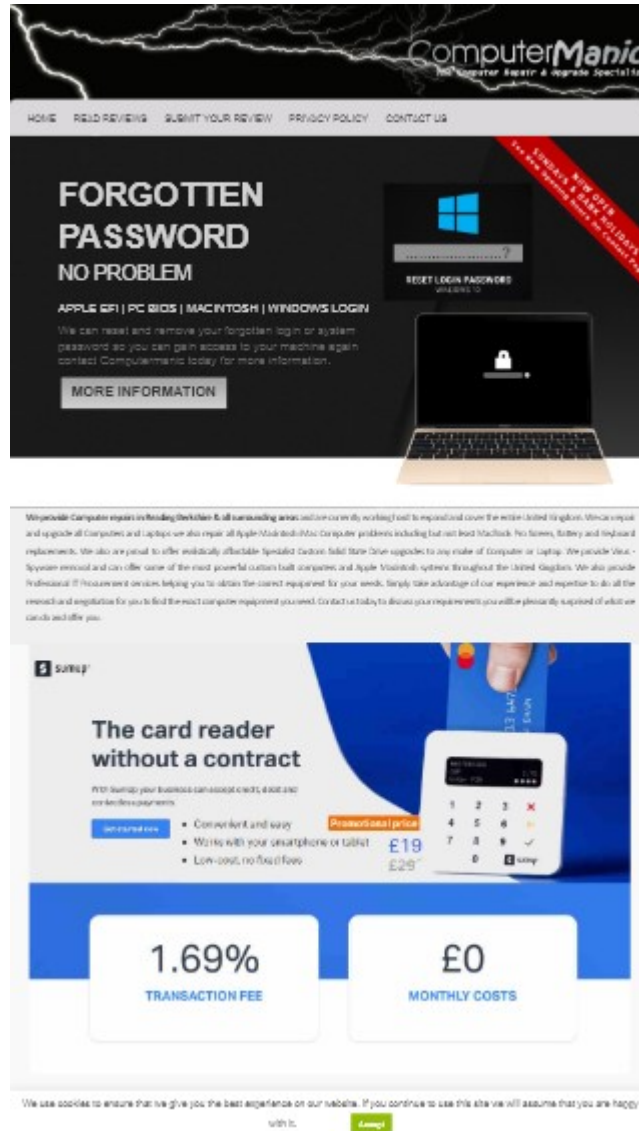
ComputerManic
The Computer Repair & Upgrade Specialists

HOME READ REVIEWS SUBMIT YOUR REVIEW PRIVACY POLICY CONTACT US

NEW OPEN SUNDAYS & BANK HOLIDAYS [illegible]

FORGOTTEN PASSWORD
NO PROBLEM

APPLE EFI | PC BIOS | MACINTOSH | WINDOWS LOGIN

We can reset and remove your forgotten login or system password so you can gain access to your machine again contact Computermanic today for more information.

MORE INFORMATION

RESET LOGIN PASSWORD
WINDOWS 10

We provide Computer repairs in Reading Berkshire & all surrounding areas and are currently working hard to expand and cover the entire United Kingdom. We can repair and upgrade all Computers and Laptops we also repair all Apple Macintosh iMac Computer problems including but not least MacBook Pro Screens, Battery and Keyboard replacements. We also are proud to offer realistically affordable Specialist Custom Solid State Drive upgrades to any make of Computer or Laptop. We provide Virus - Spyware removal and can offer some of the most powerful custom built computers and Apple Macintosh systems throughout the United Kingdom. We also provide Professional IT Procurement services helping you to obtain the correct equipment for your needs. Simply take advantage of our experience and expertise to do all the research and negotiation for you to find the exact computer equipment you need. Contact us today to discuss your requirements you will be pleasantly surprised of what we can do and offer you.

sumup

The card reader without a contract

With SumUp your business can accept credit, debit and contactless payments.

Get started now

• Convenient and easy
• Works with your smartphone or tablet
• Low-cost, no fixed fees

Promotional price
£19
£29

1.69%
TRANSACTION FEE

£0
MONTHLY COSTS

We use cookies to ensure that we give you the best experience on our website. If you continue to use this site we will assume that you are happy with it.
Accept